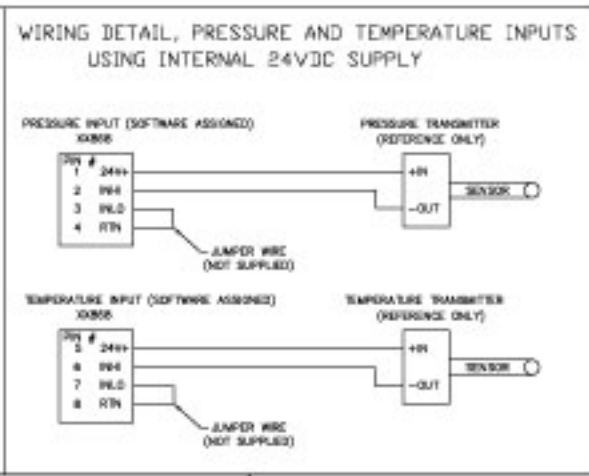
WIRING DETAIL, PRESSURE AND TEMPERATURE INPUTS USING INTERNAL 24VDC SUPPLY

PRESSURE INPUT (SOFTWARE ASSIGNED)
XXB6B

PIN #
1 24V+
2 INHI
3 INLO
4 RTN

PRESSURE TRANSMITTER
(REFERENCE ONLY)

+IN
-OUT

SENSOR

JUMPER WIRE
(NOT SUPPLIED)

TEMPERATURE INPUT (SOFTWARE ASSIGNED)
XXB6B

PIN #
5 24V+
6 INHI
7 INLO
8 RTN

TEMPERATURE TRANSMITTER
(REFERENCE ONLY)

+IN
-OUT

SENSOR

JUMPER WIRE
(NOT SUPPLIED)